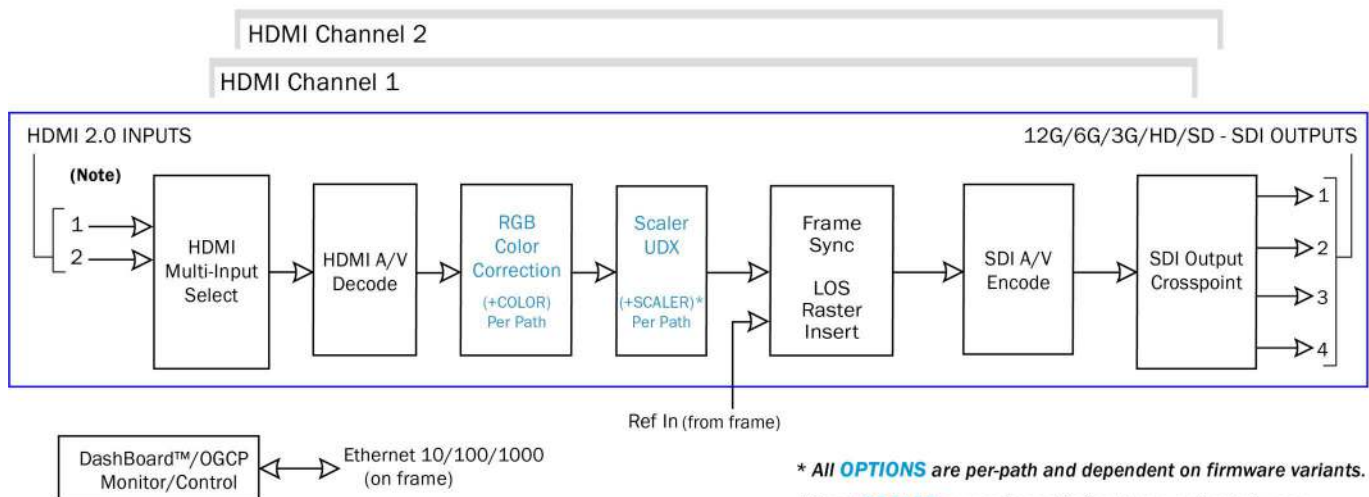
HDMI Channel 2

HDMI Channel 1

HDMI 2.0 INPUTS

12G/6G/3G/HD/SD - SDI OUTPUTS

(Note)

1

2

HDMI Multi-Input Select

HDMI A/V Decode

RGB Color Correction

(+COLOR) Per Path

Scaler UDX

(+SCALER)* Per Path

Frame Sync

LOS Raster Insert

SDI A/V Encode

SDI Output Crosspoint

1

2

3

4

Ref In (from frame)

DashBoard™/OGCP Monitor/Control

Ethernet 10/100/1000 (on frame)

* All OPTIONS are per-path and dependent on firmware variants.